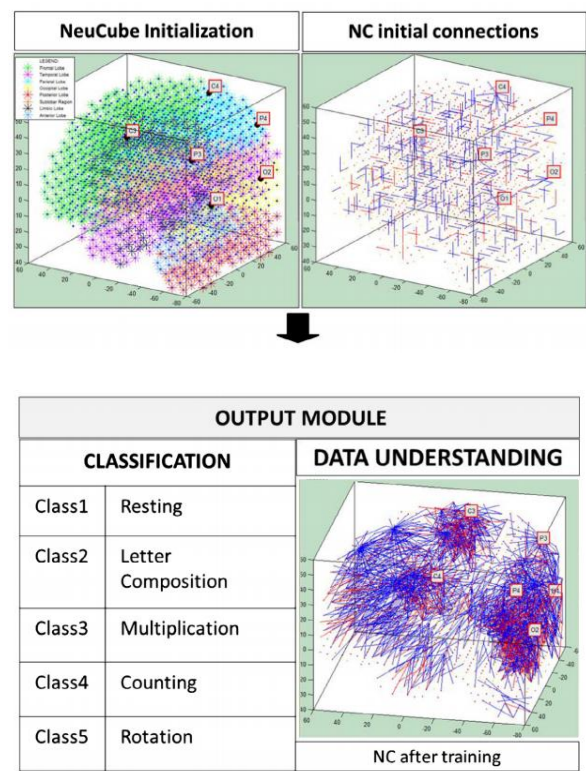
NeuCube Initialization

NC initial connections

LEGEND
Frontal Lobe
Temporal Lobe
Parietal Lobe
Occipital Lobe
Posterior Lobe
Subcolar Region
Limbic Lobe
Anterior Lobe

C4
C3
P4
P3
O2
O1

C4
C3
P4
P3
O2
O1

OUTPUT MODULE

CLASSIFICATION

DATA UNDERSTANDING

| Class1 | Resting |
|---|---|
| Class2 | Letter Composition |
| Class3 | Multiplication |
| Class4 | Counting |
| Class5 | Rotation |

C3
P3
C4
P4
O1
O2

NC after training